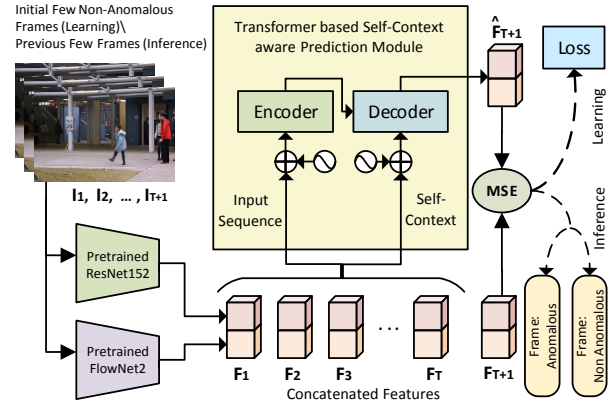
Initial Few Non-Anomalous Frames (Learning)\ Previous Few Frames (Inference)

Transformer based Self-Context aware Prediction Module

$\hat{F}_{T+1}$

Loss

Encoder

Decoder

Learning

Input Sequence

Self-Context

MSE

Inference

$I_1$, $I_2$, ... , $I_{T+1}$

Pretrained ResNet152

Pretrained FlowNet2

$F_1$ $F_2$ $F_3$ ... $F_T$

$F_{T+1}$

Concatenated Features

Frame: Anomalous

Frame: Non Anomalous